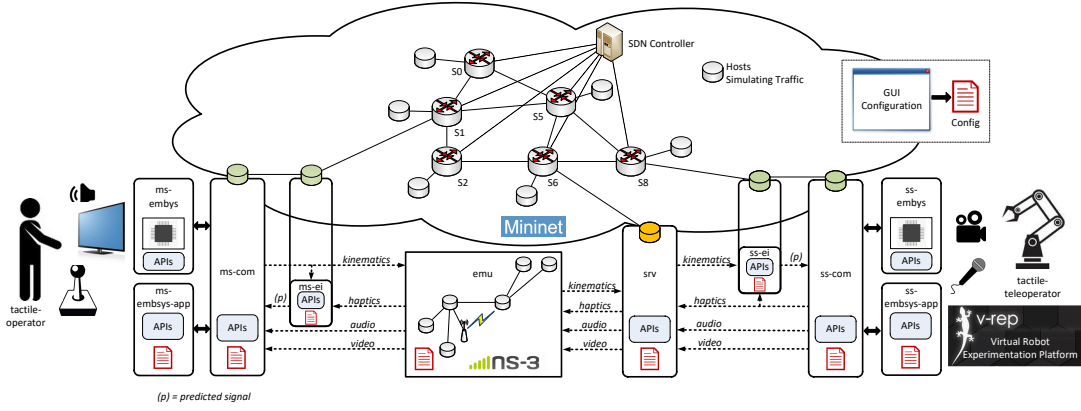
SDN Controller

S0

Hosts
Simulating Traffic

GUI
Configuration

Config

S1

S5

S2

S6

S8

Mininet

ms-embys

APIs

ms-com

ms-ei

APIs

kinematics

(p)

haptics

audio

video

emu

ns-3

kinematics

haptics

audio

video

srv

APIs

kinematics

(p)

haptics

audio

video

ss-ei

APIs

ss-com

APIs

ss-embys

APIs

ss-embsys-app

APIs

ms-embsys-app

APIs

APIs

tactile-operator

tactile-teleoperator

v-rep
Virtual Robot
Experimentation Platform

(p) = predicted signal